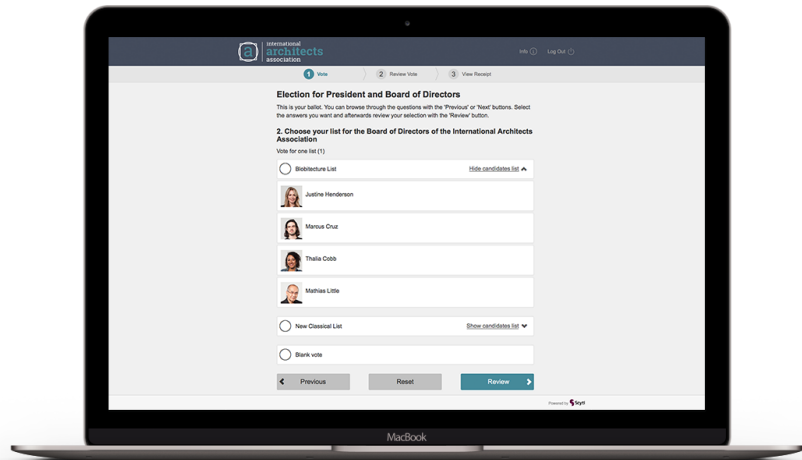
a international architects association

Info Log Out

1 Vote 2 Review Vote 3 View Receipt

Election for President and Board of Directors

This is your ballot. You can browse through the questions with the 'Previous' or 'Next' buttons. Select the answers you want and afterwards review your selection with the 'Review' button.

2. Choose your list for the Board of Directors of the International Architects Association

Vote for one list (1)

Biobitecture List Hide candidates list

Justine Henderson

Marcus Cruz

Thalia Cobb

Mathias Little

New Classical List Show candidates list

Blank vote

Previous Reset Review

Powered by Scytl

MacBook